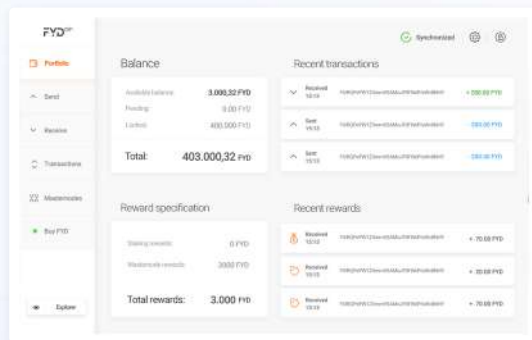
FYD

Portfolio

Send

Receive

Transactions

Masternodes

Buy FYD

Explore

Synchronized

Balance

Available balance 3.000,32 FYD

Pending 0.00 FYD

Locked 400.000 FYD

Total: 403.000,32 FYD

Recent transactions

Received 10:13 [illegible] + 200.00 FYD

Sent 10:13 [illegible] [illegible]

Sent 10:13 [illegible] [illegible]

Reward specification

Staking rewards 0 FYD

Masternode rewards 3000 FYD

Total rewards: 3.000 FYD

Recent rewards

Received 10:13 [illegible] + 70.00 FYD

Received 10:13 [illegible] + 70.00 FYD

Received 10:13 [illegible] + 70.00 FYD